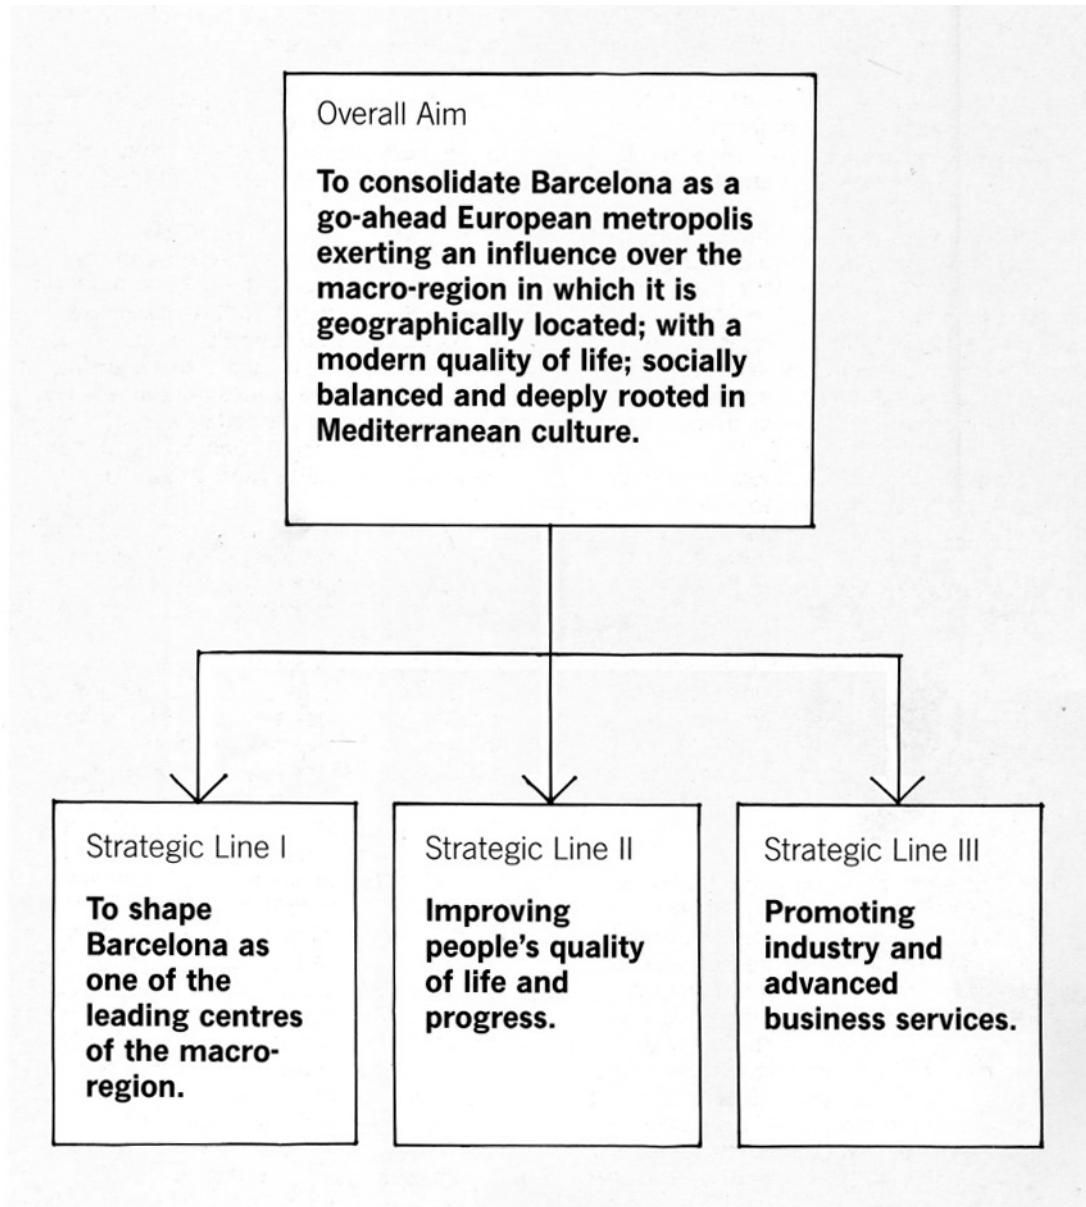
Overall Aim

To consolidate Barcelona as a go-ahead European metropolis exerting an influence over the macro-region in which it is geographically located; with a modern quality of life; socially balanced and deeply rooted in Mediterranean culture.

Strategic Line I

To shape Barcelona as one of the leading centres of the macro-region.

Strategic Line II

Improving people's quality of life and progress.

Strategic Line III

Promoting industry and advanced business services.